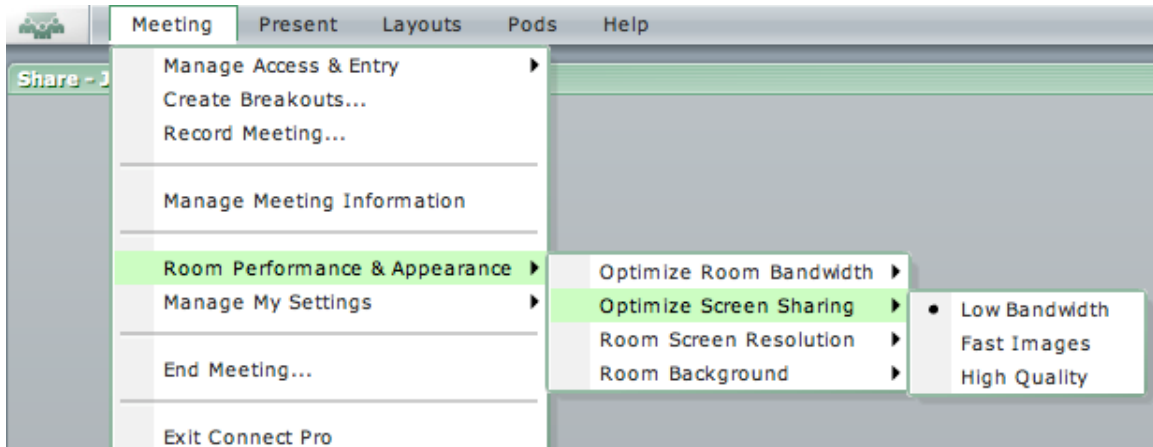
Meeting Present Layouts Pods Help

Share - J

Manage Access & Entry
Create Breakouts...
Record Meeting...

Manage Meeting Information

Room Performance & Appearance
Manage My Settings

End Meeting...

Exit Connect Pro

Optimize Room Bandwidth
Optimize Screen Sharing
Room Screen Resolution
Room Background

• Low Bandwidth
Fast Images
High Quality